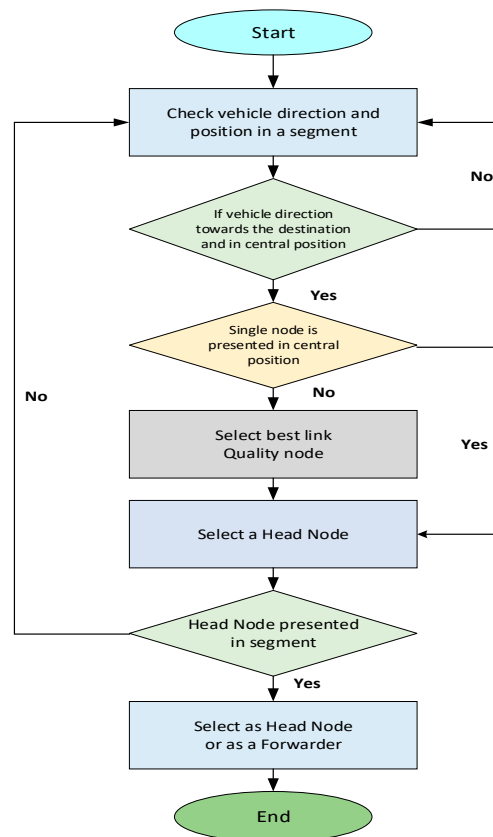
Start

Check vehicle direction and position in a segment

No

If vehicle direction towards the destination and in central position

Yes

Single node is presented in central position

No

No

Select best link Quality node

Yes

Select a Head Node

Head Node presented in segment

Yes

Select as Head Node or as a Forwarder

End